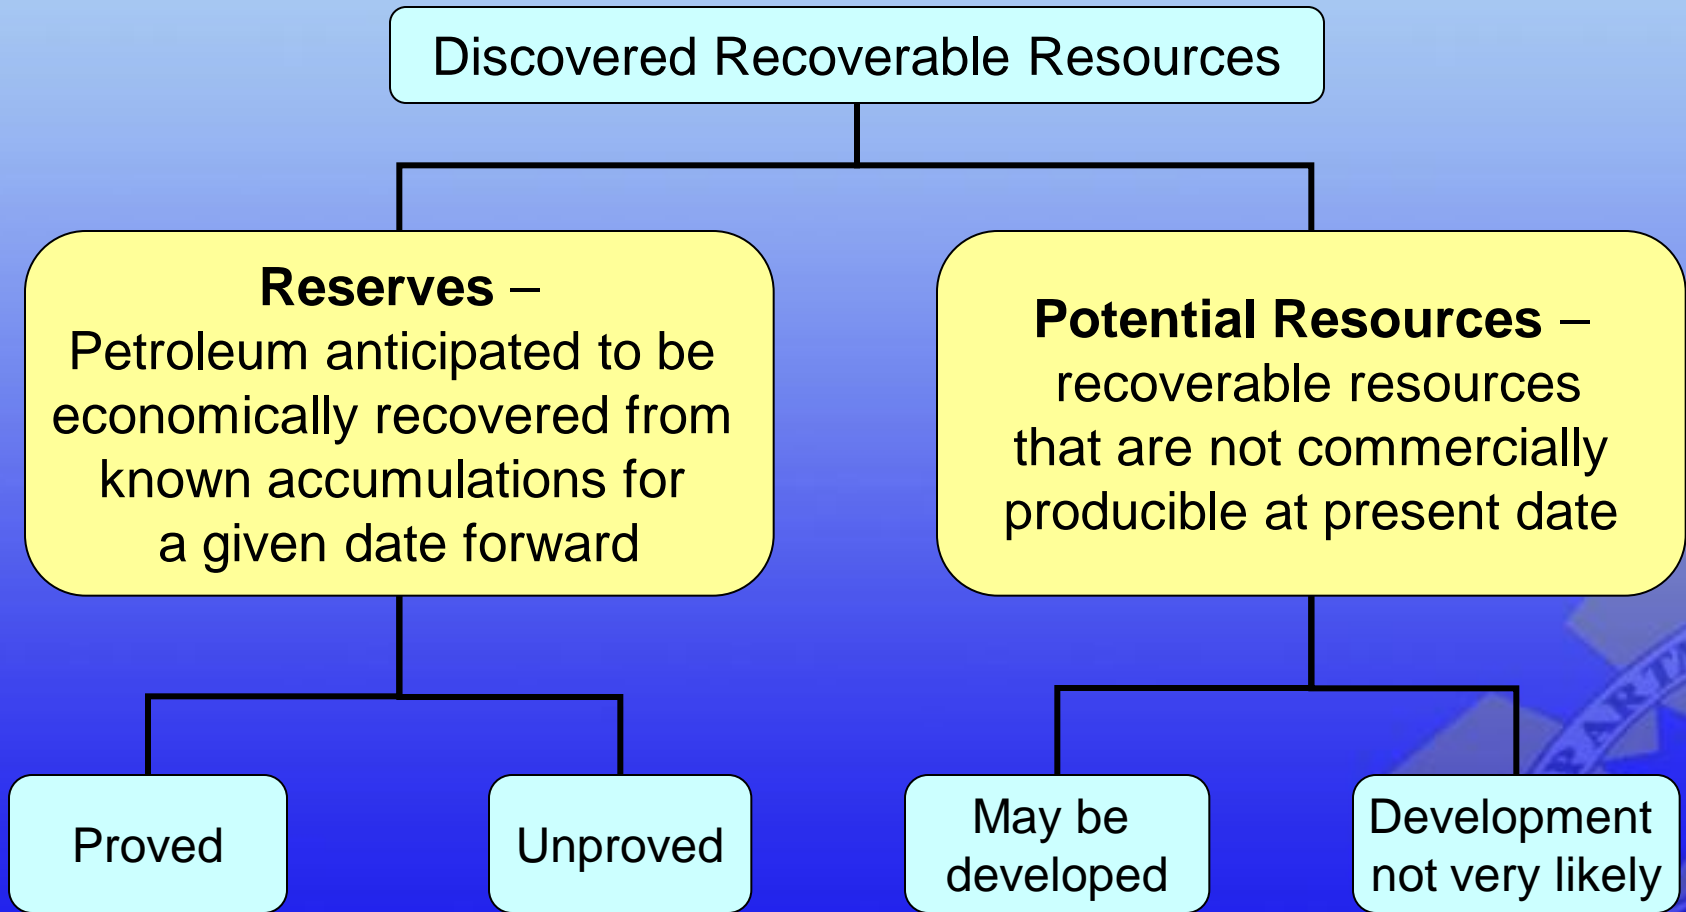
Discovered Recoverable Resources

**Reserves** – Petroleum anticipated to be economically recovered from known accumulations for a given date forward

**Potential Resources** – recoverable resources that are not commercially producible at present date

Proved

Unproved

May be developed

Development not very likely